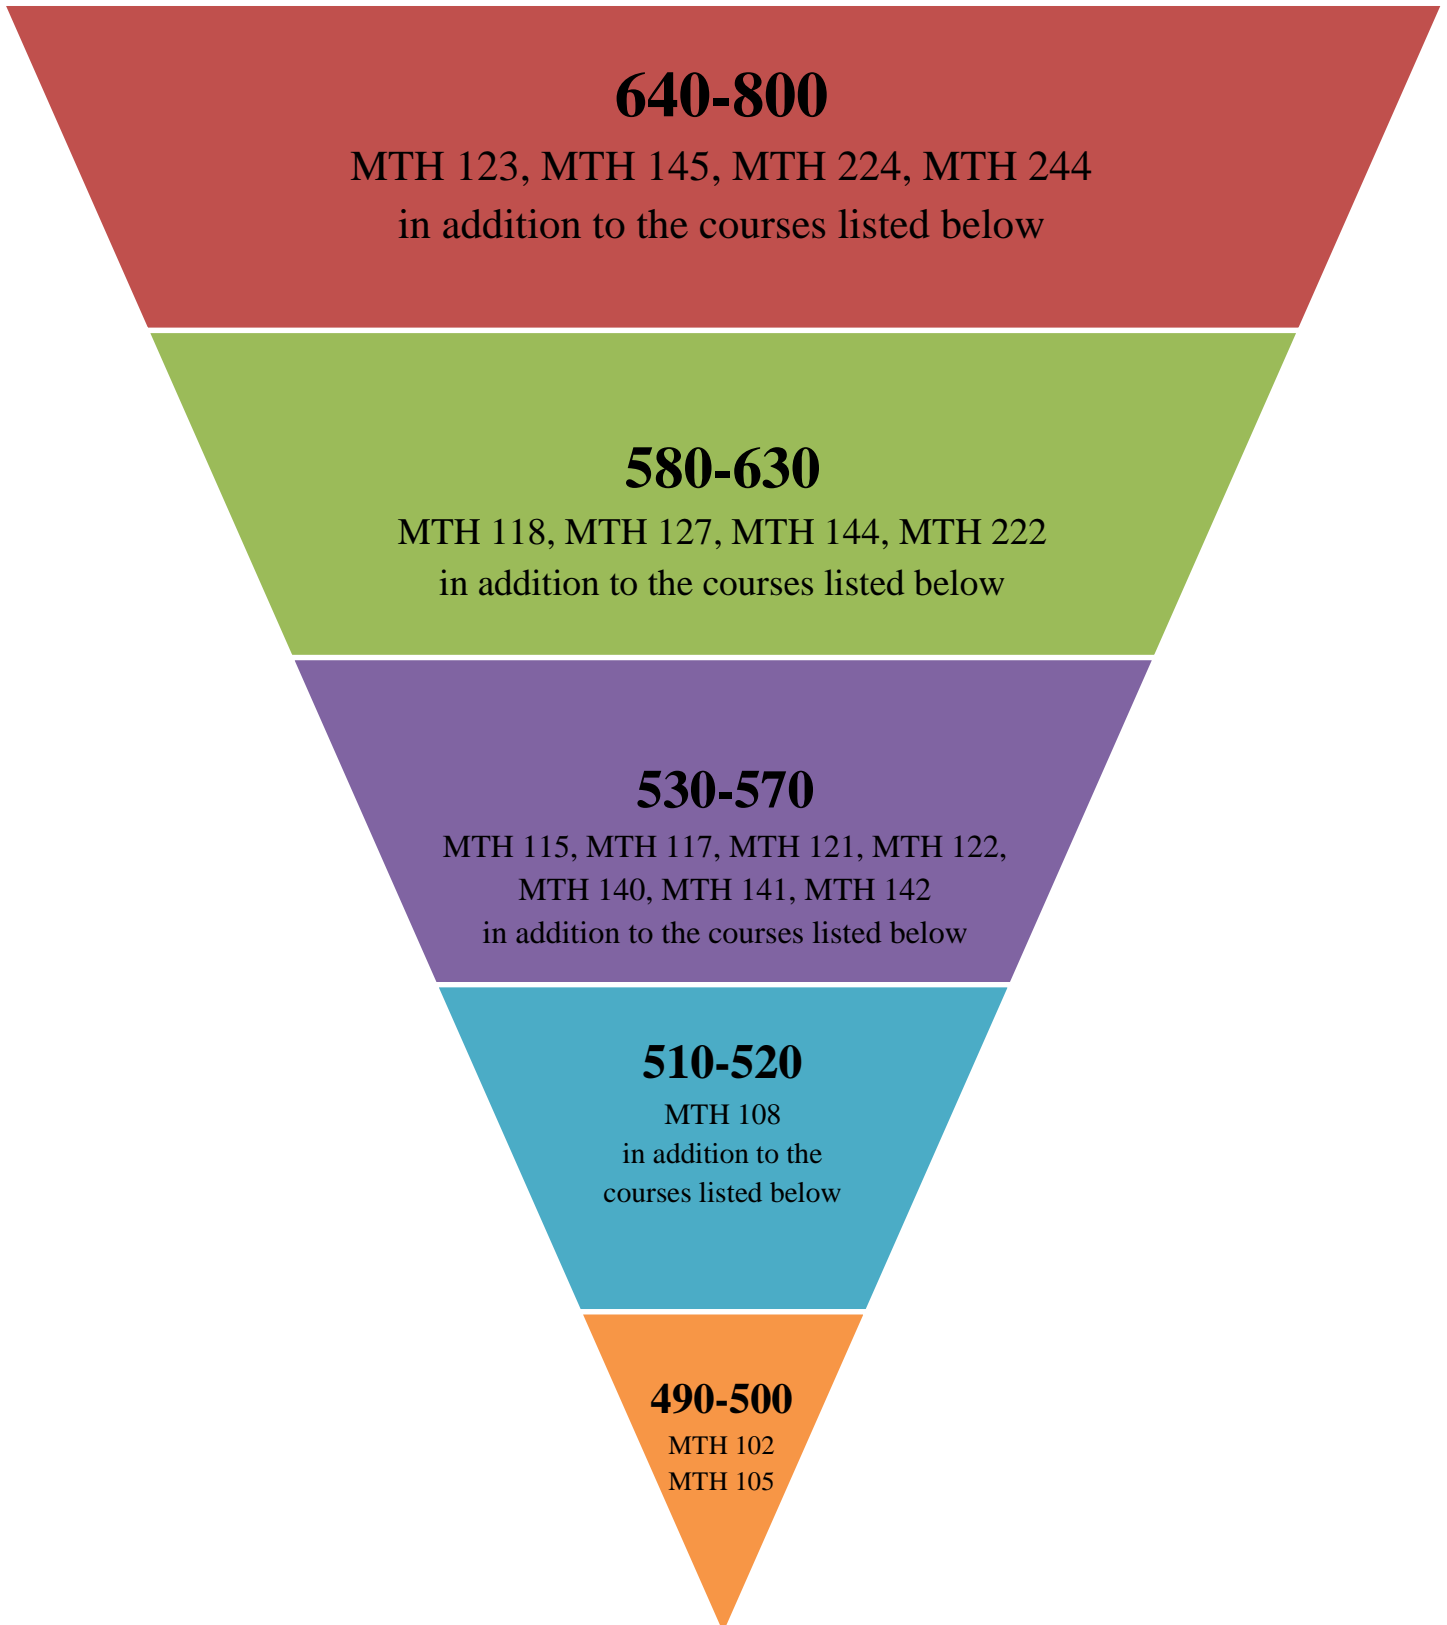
640-800
MTH 123, MTH 145, MTH 224, MTH 244
in addition to the courses listed below

580-630
MTH 118, MTH 127, MTH 144, MTH 222
in addition to the courses listed below

530-570
MTH 115, MTH 117, MTH 121, MTH 122, MTH 140, MTH 141, MTH 142
in addition to the courses listed below

510-520
MTH 108
in addition to the courses listed below

490-500
MTH 102
MTH 105